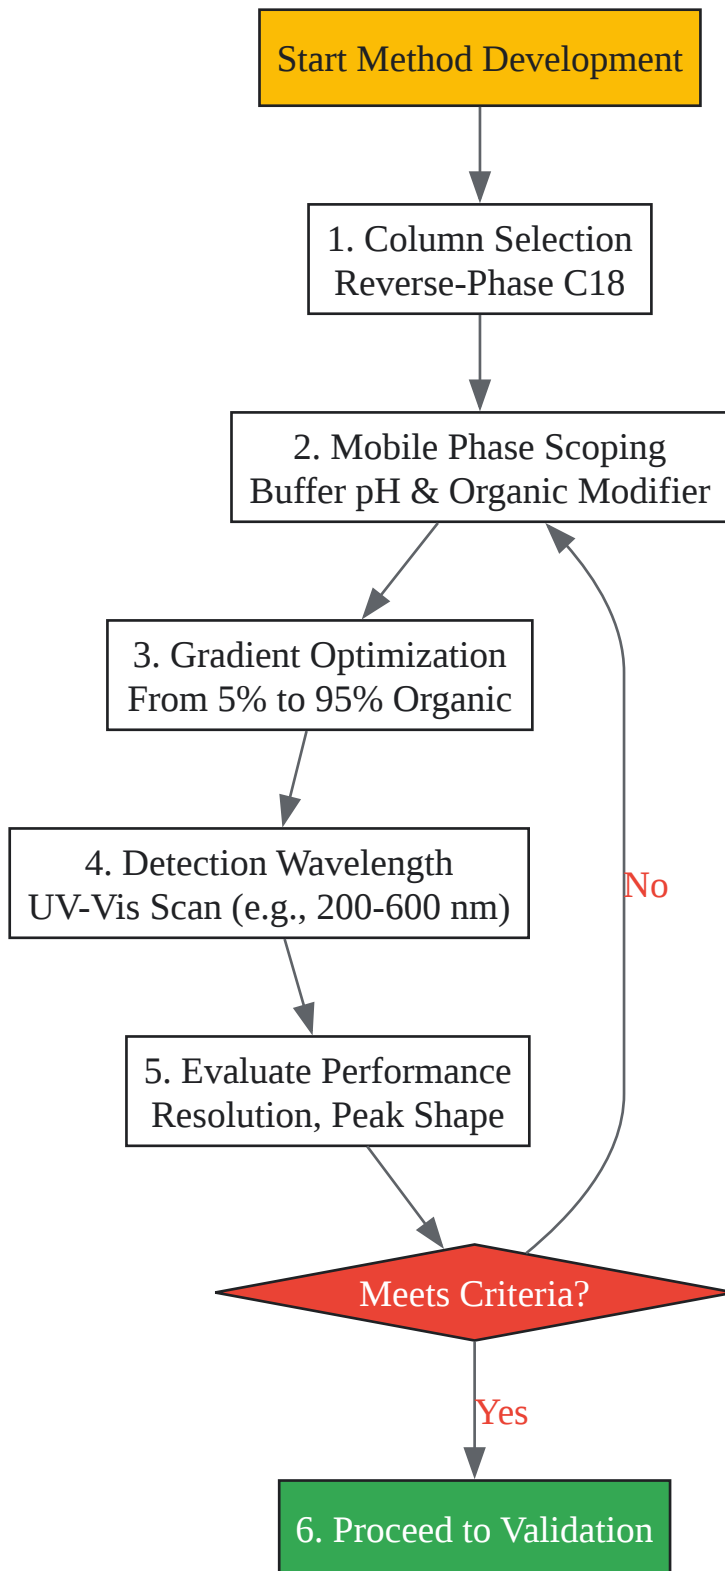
Start Method Development

1. Column Selection
Reverse-Phase C18

2. Mobile Phase Scoping
Buffer pH & Organic Modifier

3. Gradient Optimization
From 5% to 95% Organic

4. Detection Wavelength
UV-Vis Scan (e.g., 200-600 nm)

5. Evaluate Performance
Resolution, Peak Shape

No

Meets Criteria?

Yes

6. Proceed to Validation